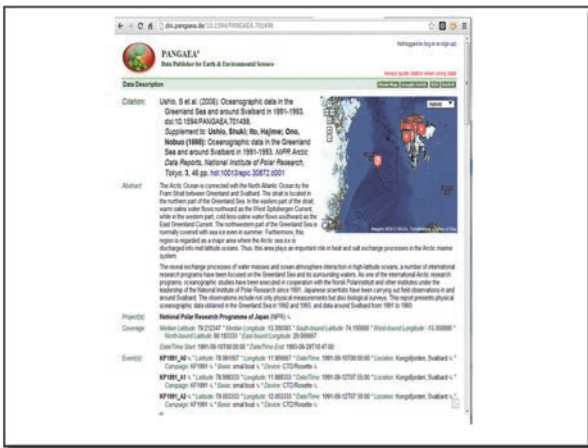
dx.doi.pangaea.de/10.1594/PANGAEA.701498

PANGAEA®
Data Publisher for Earth & Environmental Science

Not logged in (log in or sign up)

Always quote citation when using data!

Data Description

Show Map | Google Earth | RIS | BibTeX

Citation: Ushio, S et al. (2008): Oceanographic data in the Greenland Sea and around Svalbard in 1991-1993. doi:10.1594/PANGAEA.701498, Supplement to: Ushio, Shuki; Ito, Hajime; Ono, Nobuo (1996): Oceanographic data in the Greenland Sea and around Svalbard in 1991-1993. NIPR Arctic Data Reports, National Institute of Polar Research, Tokyo, 3, 45 pp, hdl:10013/epic.30872.d001

Abstract: The Arctic Ocean is connected with the North Atlantic Ocean by the Fram Strait between Greenland and Svalbard. The strait is located in the northern part of the Greenland Sea. In the eastern part of the strait, warm saline water flows northward as the West Spitsbergen Current, while in the western part, cold less-saline water flows southward as the East Greenland Current. The northwestern part of the Greenland Sea is normally covered with sea ice even in summer. Furthermore, this region is regarded as a major area where the Arctic sea ice is discharged into mid latitude oceans. Thus, this area plays an important role in heat and salt exchange processes in the Arctic marine system.

The revealing exchange processes of water masses and ocean-atmosphere interaction in high latitude oceans, a number of international research programs have been focused on the Greenland Sea and its surrounding waters. As one of the international Arctic research programs, oceanographic studies have been executed in cooperation with the Norsk Polarinstitutt and other institutes under the leadership of the National Institute of Polar Research since 1991. Japanese scientists have been carrying out field observations in and around Svalbard. The observations include not only physical measurements but also biological surveys. This report presents physical oceanographic data obtained in the Greenland Sea in 1992 and 1993, and data around Svalbard from 1991 to 1993.

Project(s): National Polar Research Programme of Japan (NPR)

Coverage: Median Latitude: 79.212147 * Median Longitude: 13.356563 * South-bound Latitude: 74.150000 * West-bound Longitude: -13.350000 * North-bound Latitude: 80.185333 * East-bound Longitude: 29.096667
Date/Time Start: 1991-09-10T00:00:00 * Date/Time End: 1993-08-29T10:47:00

Event(s): KF1991_A0 * Latitude: 78.981667 * Longitude: 11.956667 * Date/Time: 1991-09-10T00:00:00 * Location: Kongsfjorden, Svalbard * Campaign: KF1991 * Basis: small boat * Device: CTD/Rosette
KF1991_A1 * Latitude: 78.986333 * Longitude: 11.988333 * Date/Time: 1991-09-12T07:33:00 * Location: Kongsfjorden, Svalbard * Campaign: KF1991 * Basis: small boat * Device: CTD/Rosette
KF1991_A2 * Latitude: 78.953333 * Longitude: 12.053333 * Date/Time: 1991-09-12T07:50:00 * Location: Kongsfjorden, Svalbard * Campaign: KF1991 * Basis: small boat * Device: CTD/Rosette